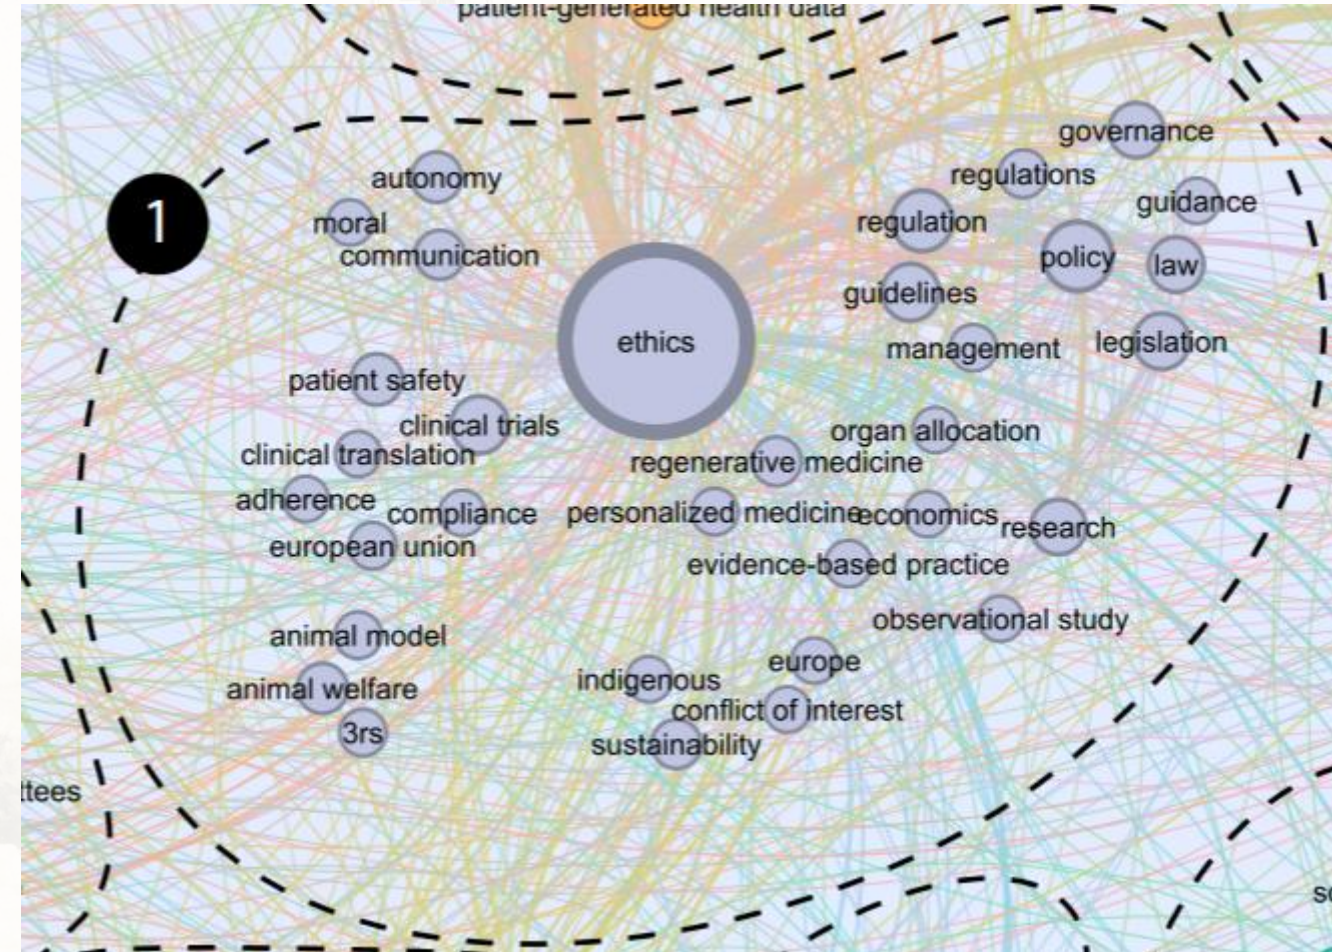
patient-generated health data

1

autonomy
moral
communication
governance
regulations
guidance
regulation
policy
law
guidelines
ethics
management
legislation
patient safety
clinical trials
organ allocation
clinical translation
regenerative medicine
adherence
compliance
personalized medicine
economics
research
european union
evidence-based practice
observational study
animal model
europe
indigenous
animal welfare
conflict of interest
3rs
sustainability
ttees
s